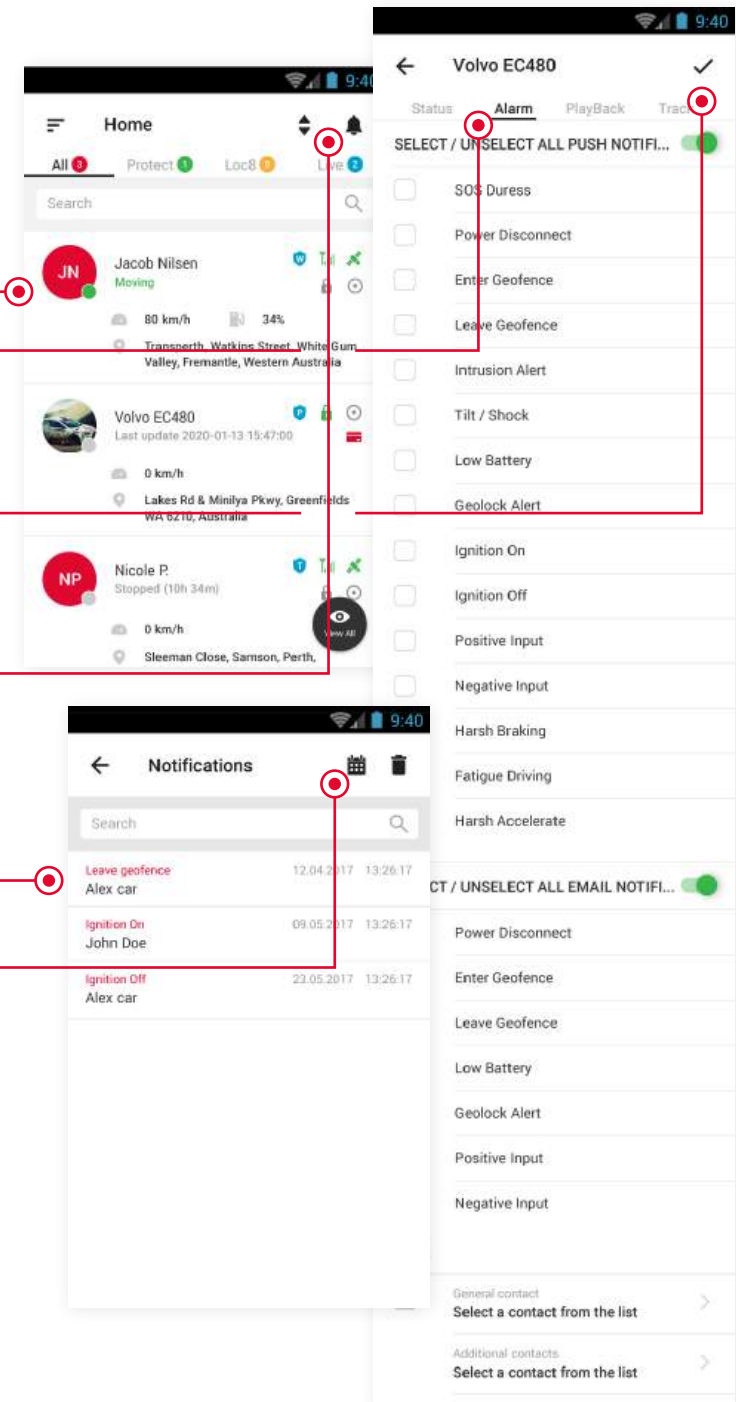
9:40

Home

All 3 Protect 1 Loc8 0 Live 2

Search

JN
Jacob Nilsen
Moving
80 km/h 34%
Transperth, Watkins Street, White Gum Valley, Fremantle, Western Australia

Volvo EC480
Last update 2020-01-13 15:47:00
0 km/h
Lakes Rd & Minilya Pkwy, Greenfields WA 6210, Australia

NP
Nicole P.
Stopped (10h 34m)
0 km/h
Sleeman Close, Samson, Perth,
View All

9:40

Volvo EC480

Status Alarm PlayBack Track

SELECT / UNSELECT ALL PUSH NOTIFI...

SOS Duress
Power Disconnect
Enter Geofence
Leave Geofence
Intrusion Alert
Tilt / Shock
Low Battery
Geolock Alert
Ignition On
Ignition Off
Positive Input
Negative Input
Harsh Braking
Fatigue Driving
Harsh Accelerate

CT / UNSELECT ALL EMAIL NOTIFI...

Power Disconnect
Enter Geofence
Leave Geofence
Low Battery
Geolock Alert
Positive Input
Negative Input

General contact
Select a contact from the list

Additional contacts
Select a contact from the list

9:40

Notifications

Search

Leave geofence
Alex car
12.04.2017 13:26:17

Ignition On
John Doe
09.05.2017 13:26:17

Ignition Off
Alex car
23.05.2017 13:26:17